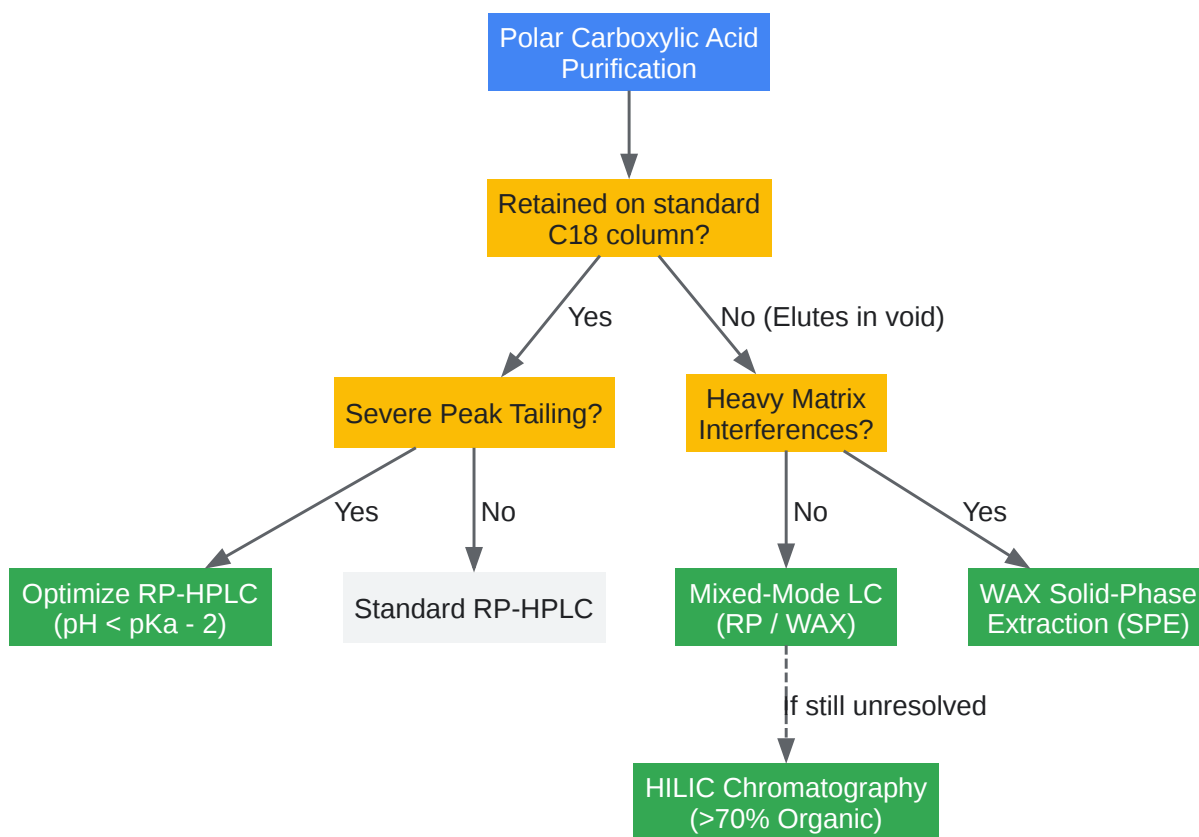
Polar Carboxylic Acid Purification

Retained on standard C18 column?

Yes

No (Elutes in void)

Severe Peak Tailing?

Heavy Matrix Interferences?

Yes

No

No

Yes

Optimize RP-HPLC (pH < pKa - 2)

Standard RP-HPLC

Mixed-Mode LC (RP / WAX)

WAX Solid-Phase Extraction (SPE)

f still unresolved

HILIC Chromatography (>70% Organic)